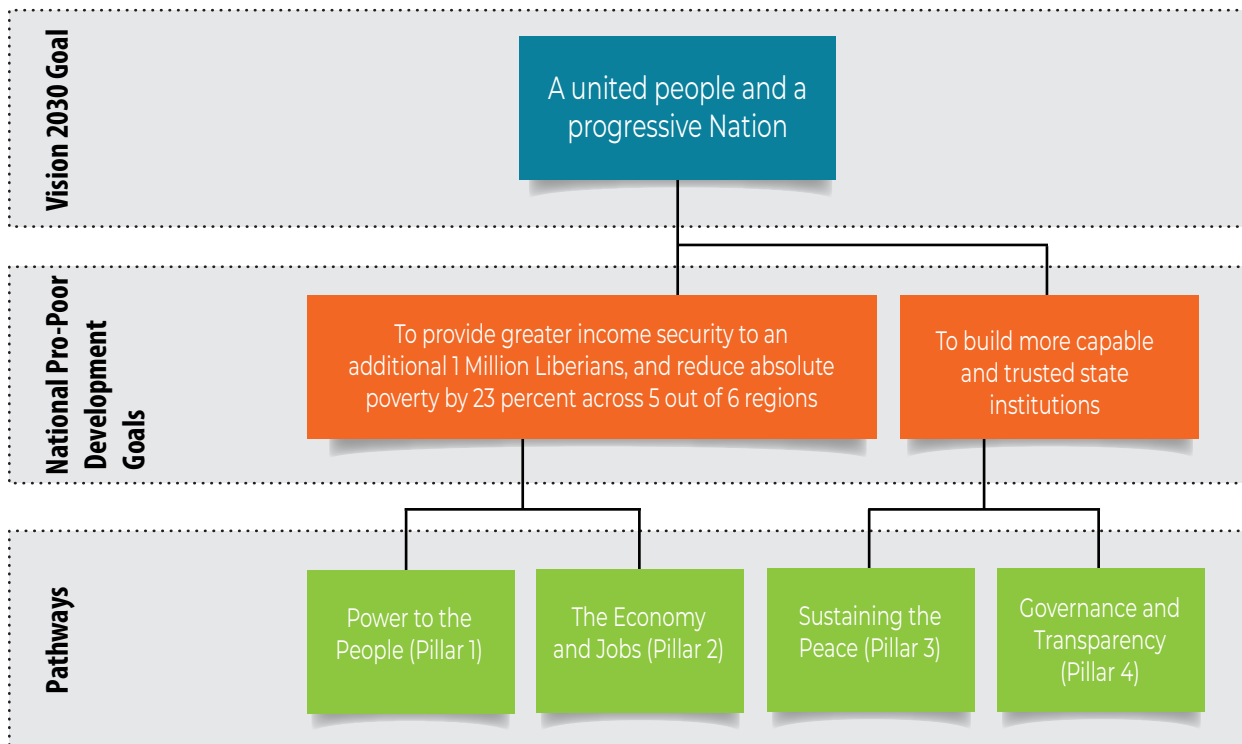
Vision 2030 Goal

A united people and a progressive Nation

National Pro-Poor Development Goals

To provide greater income security to an additional 1 Million Liberians, and reduce absolute poverty by 23 percent across 5 out of 6 regions

To build more capable and trusted state institutions

Pathways

Power to the People (Pillar 1)

The Economy and Jobs (Pillar 2)

Sustaining the Peace (Pillar 3)

Governance and Transparency (Pillar 4)